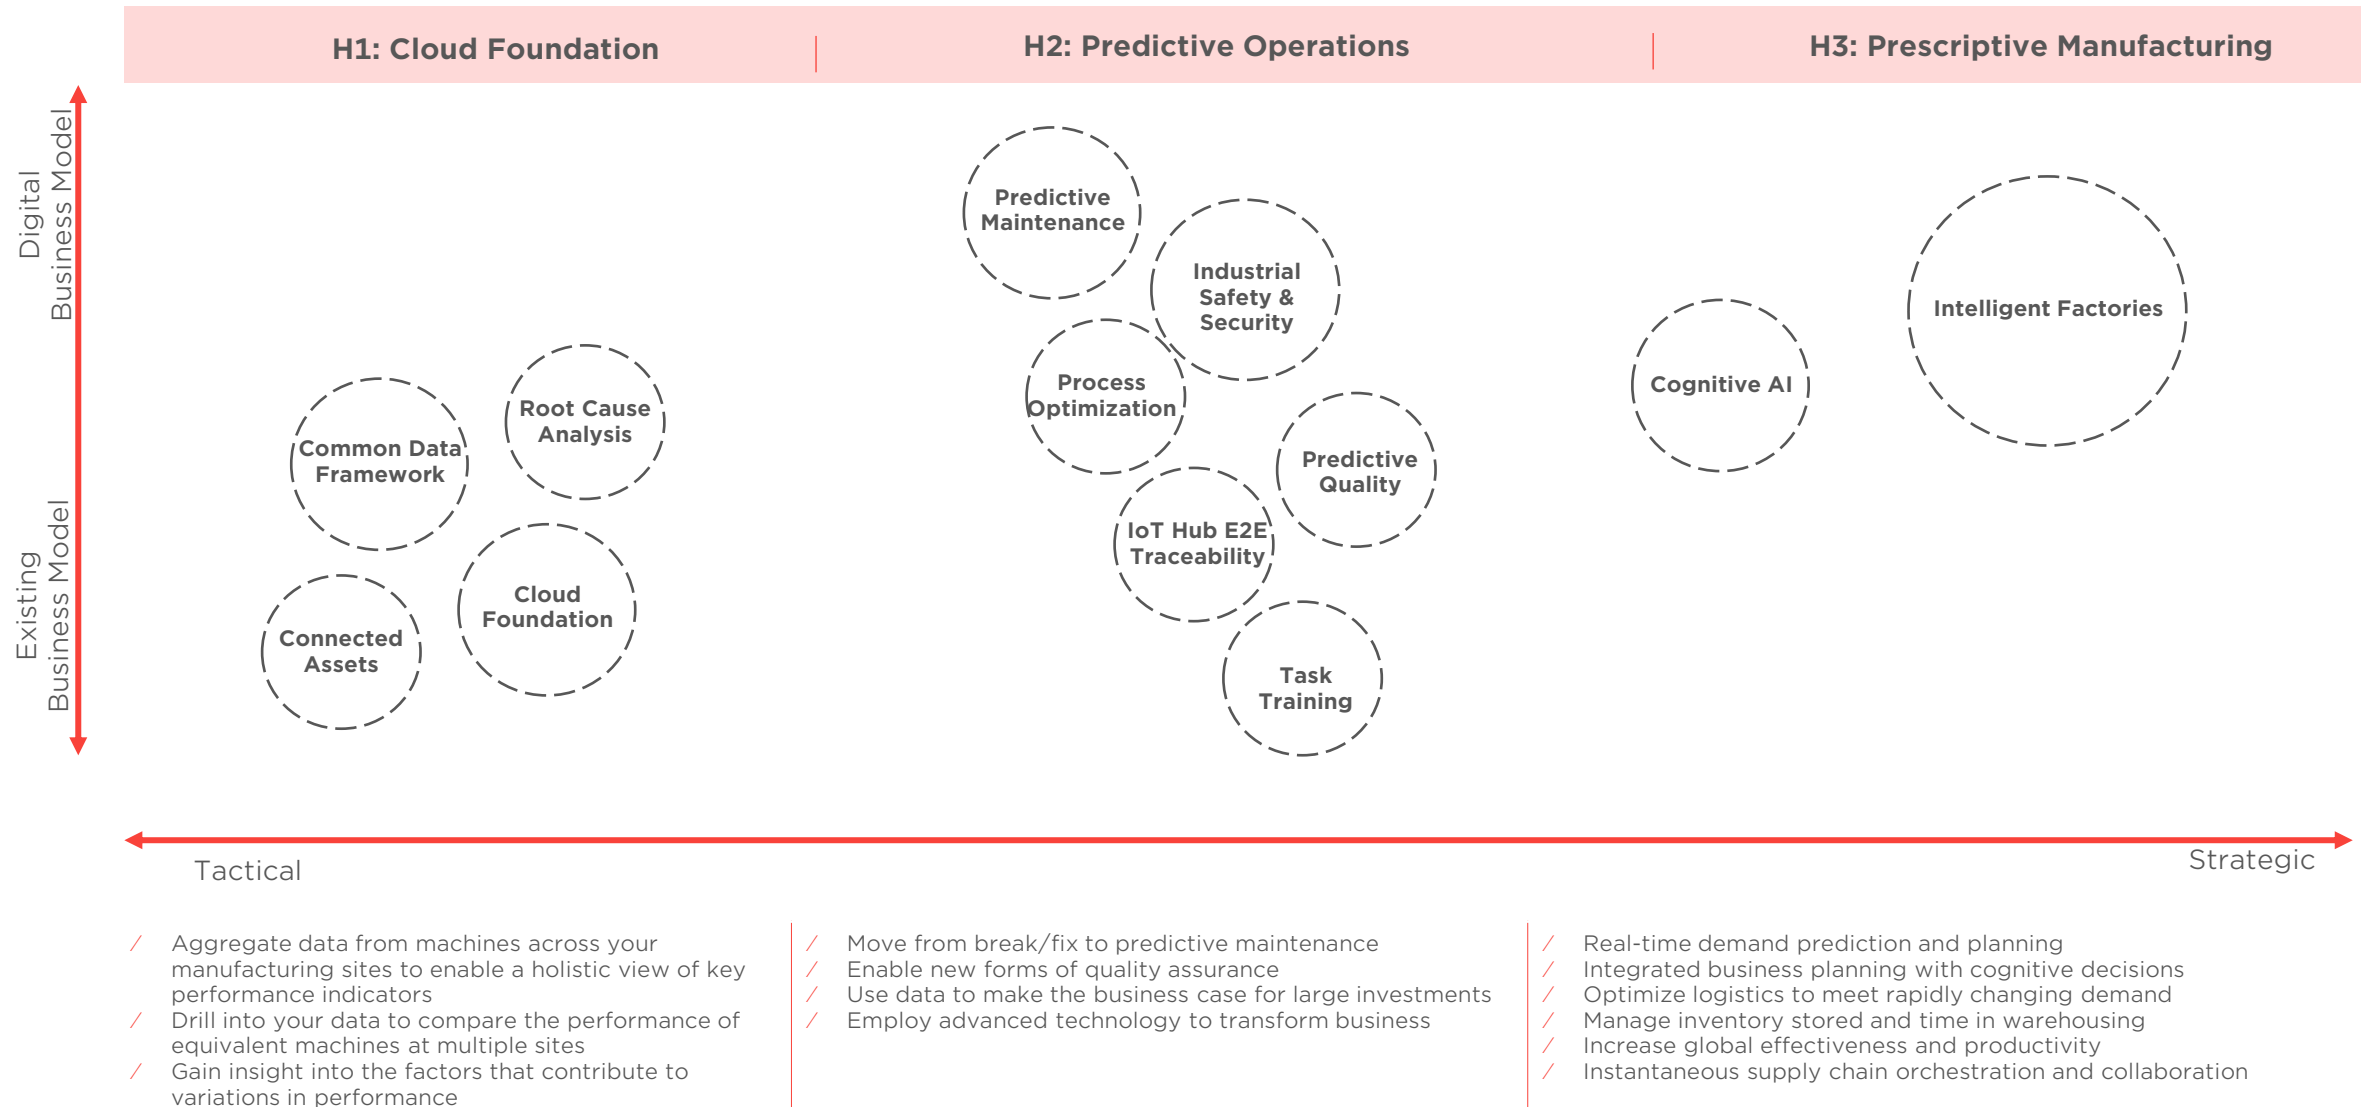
H1: Cloud Foundation

H2: Predictive Operations

H3: Prescriptive Manufacturing

Digital Business Model

Existing Business Model

Predictive Maintenance

Industrial Safety & Security

Intelligent Factories

Process Optimization

Cognitive AI

Root Cause Analysis

Common Data Framework

Predictive Quality

IoT Hub E2E Traceability

Cloud Foundation

Connected Assets

Task Training

Tactical

Strategic

/ Aggregate data from machines across your manufacturing sites to enable a holistic view of key performance indicators
/ Drill into your data to compare the performance of equivalent machines at multiple sites
/ Gain insight into the factors that contribute to variations in performance

/ Move from break/fix to predictive maintenance
/ Enable new forms of quality assurance
/ Use data to make the business case for large investments
/ Employ advanced technology to transform business

/ Real-time demand prediction and planning
/ Integrated business planning with cognitive decisions
/ Optimize logistics to meet rapidly changing demand
/ Manage inventory stored and time in warehousing
/ Increase global effectiveness and productivity
/ Instantaneous supply chain orchestration and collaboration